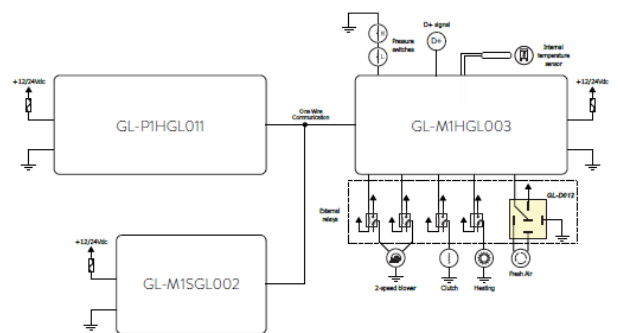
+12/24Vdc

GL-P1HGL011

One Wire Communication

Pressure switches

D+ signal

D+

Internal temperature sensor

+12/24Vdc

GL-M1HGL003

GL-D012

External relays

+12/24Vdc

GL-M1SGL002

2-speed blower

Clutch

Heating

Fresh Air